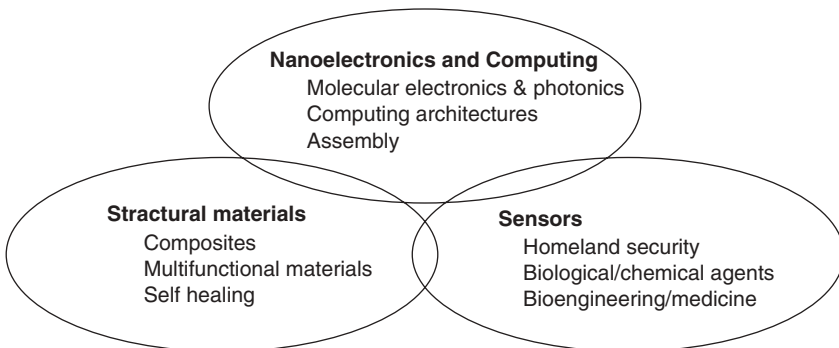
Nanoelectronics and Computing
Molecular electronics & photonics
Computing architectures
Assembly

Stractural materials
Composites
Multifunctional materials
Self healing

Sensors
Homeland security
Biological/chemical agents
Bioengineering/medicine